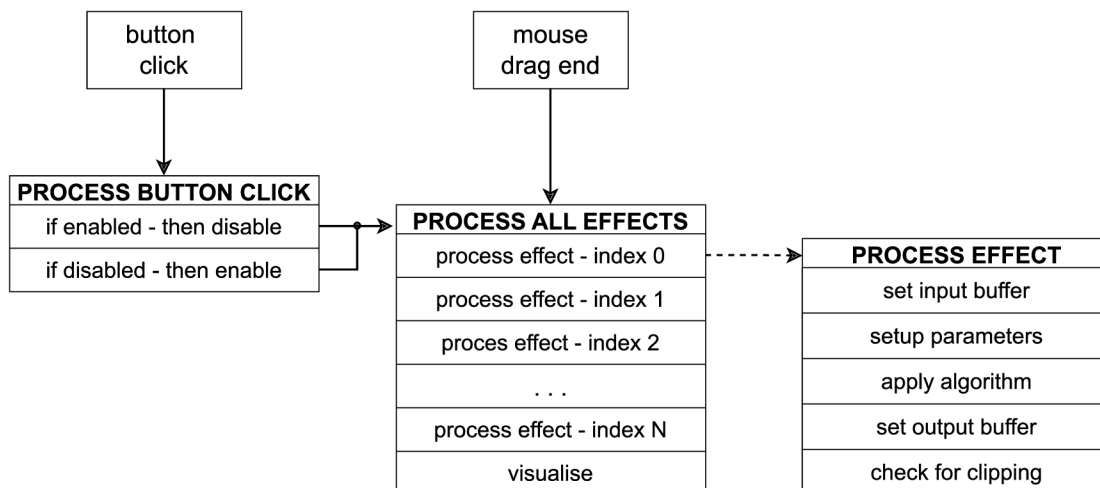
button click

mouse drag end

PROCESS BUTTON CLICK

if enabled - then disable

if disabled - then enable

PROCESS ALL EFFECTS

process effect - index 0

process effect - index 1

proces effect - index 2

. . .

process effect - index N

visualise

PROCESS EFFECT

set input buffer

setup parameters

apply algorithm

set output buffer

check for clipping